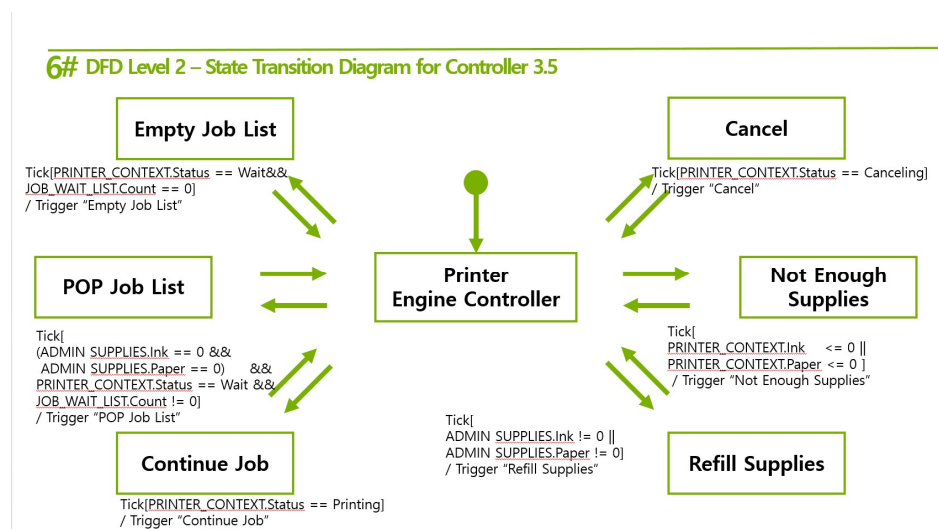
6# DFD Level 2 – State Transition Diagram for Controller 3.5

Empty Job List

Tick[PRINTER_CONTEXT.Status == Wait&& JOB_WAIT_LIST.Count == 0] / Trigger "Empty Job List"

Cancel

Tick[PRINTER_CONTEXT.Status == Canceling] / Trigger "Cancel"

POP Job List

Printer Engine Controller

Not Enough Supplies

Tick[ (ADMIN SUPPLIES.Ink == 0 && ADMIN SUPPLIES.Paper == 0) && PRINTER_CONTEXT.Status == Wait && JOB_WAIT_LIST.Count != 0] / Trigger "POP Job List"

Tick[ PRINTER_CONTEXT.Ink <= 0 || PRINTER_CONTEXT.Paper <= 0 ] / Trigger "Not Enough Supplies"

Tick[ ADMIN SUPPLIES.Ink != 0 || ADMIN SUPPLIES.Paper != 0] / Trigger "Refill Supplies"

Continue Job

Refill Supplies

Tick[PRINTER_CONTEXT.Status == Printing] / Trigger "Continue Job"